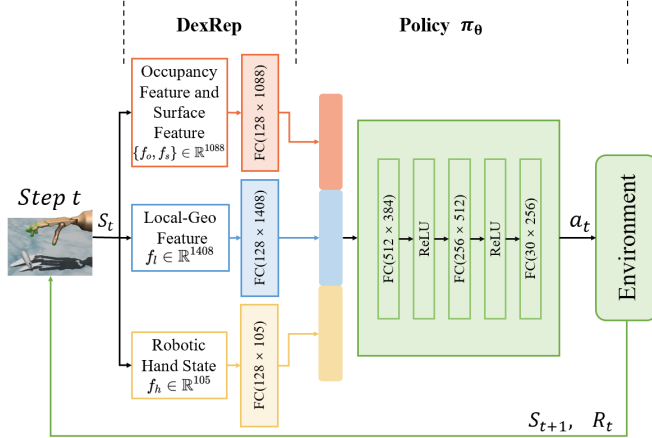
DexRep

Policy $\pi_\theta$

Step $t$

$S_t$

Occupancy Feature and Surface Feature $\{f_o, f_s\} \in \mathbb{R}^{1088}$

FC(128 × 1088)

Local-Geo Feature $f_l \in \mathbb{R}^{1408}$

FC(128 × 1408)

Robotic Hand State $f_h \in \mathbb{R}^{105}$

FC(128 × 105)

FC(512 × 384)

ReLU

FC(256 × 512)

ReLU

FC(30 × 256)

$a_t$

Environment

$S_{t+1}$, $R_t$